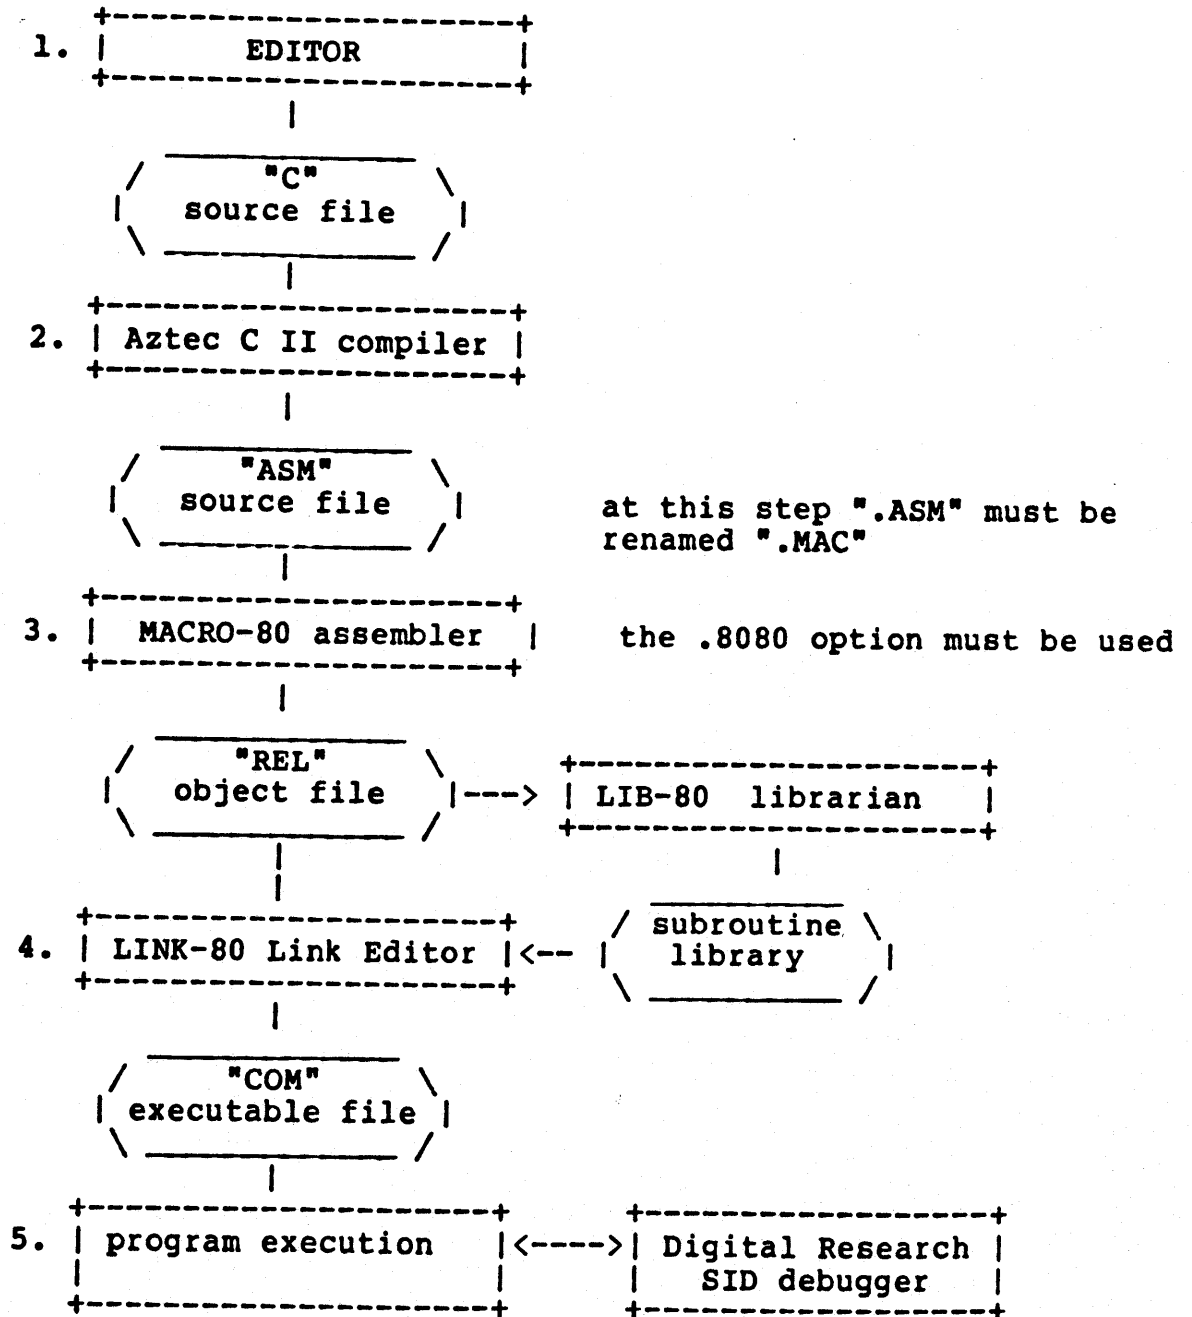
1. EDITOR

"C"
source file

2. Aztec C II compiler

"ASM"
source file

at this step ".ASM" must be renamed ".MAC"

3. MACRO-80 assembler

the .8080 option must be used

"REL"
object file

---> LIB-80 librarian

subroutine
library

4. LINK-80 Link Editor <--

"COM"
executable file

5. program execution <----> Digital Research SID debugger